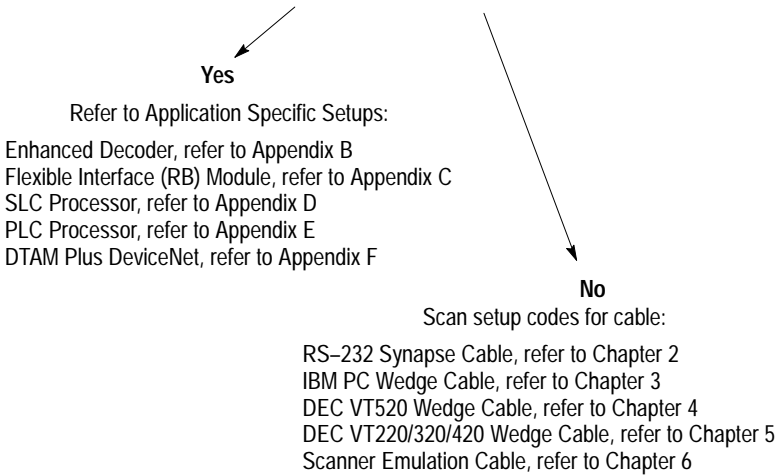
Yes

Refer to Application Specific Setups:

Enhanced Decoder, refer to Appendix B
Flexible Interface (RB) Module, refer to Appendix C
SLC Processor, refer to Appendix D
PLC Processor, refer to Appendix E
DTAM Plus DeviceNet, refer to Appendix F

No

Scan setup codes for cable:

RS–232 Synapse Cable, refer to Chapter 2
IBM PC Wedge Cable, refer to Chapter 3
DEC VT520 Wedge Cable, refer to Chapter 4
DEC VT220/320/420 Wedge Cable, refer to Chapter 5
Scanner Emulation Cable, refer to Chapter 6